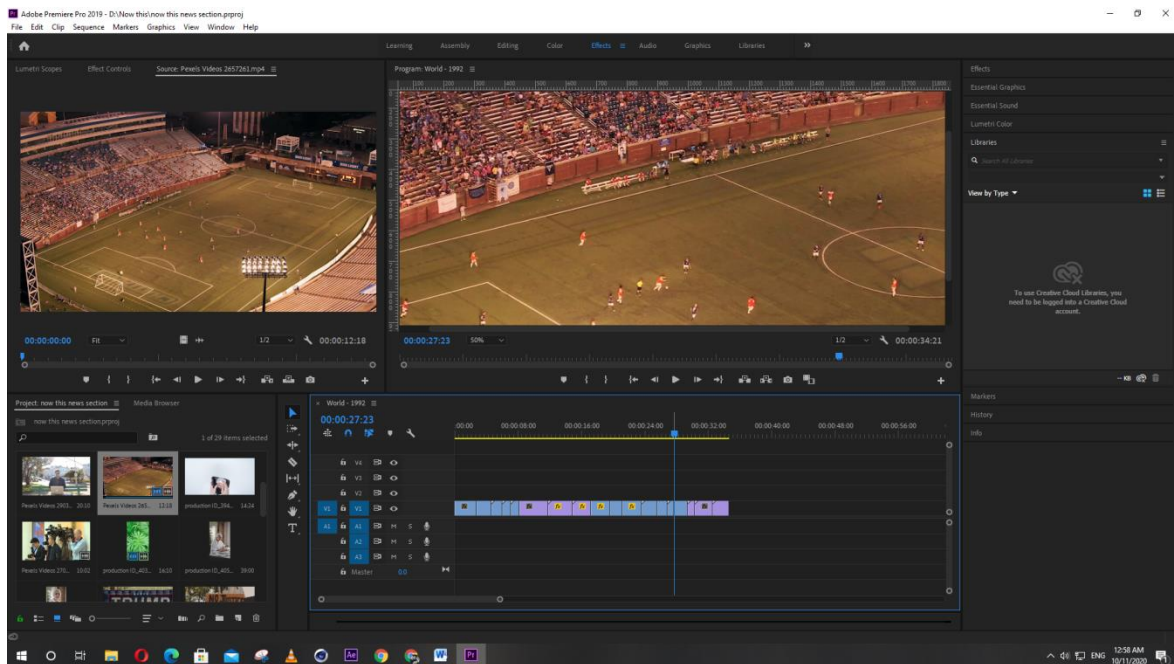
Adobe Premiere Pro 2019 - D:\Now this\now this news section.prproj
File Edit Clip Sequence Markers Graphics View Window Help

Learning Assembly Editing Color Effects Audio Graphics Libraries »

Lumetri Scopes Effect Controls Source: Pexels Videos 2657261.mp4

Program: World - 1992

Effects
Essential Graphics
Essential Sound
Lumetri Color
Libraries
Search All Libraries
View by Type
To use Creative Cloud Libraries, you need to be logged into a Creative Cloud account.

00:00:00:00 Fit 1/2 00:00:12:18

00:00:27:23 50% 1/2 00:00:34:21

Markers
History
Info

Project: now this news section Media Browser
now this news section.prproj
1 of 29 items selected
Pexels Videos 2903... 20:10
Pexels Videos 265... 12:18
production ID_394... 14:24
Pexels Videos 270... 10:02
production ID_403... 16:10
production ID_405... 39:00

World - 1992
00:00:27:23
:00:00 00:00:08:00 00:00:16:00 00:00:24:00 00:00:32:00 00:00:40:00 00:00:48:00 00:00:56:00
V4
V3
V2
V1 V1
A1 A1 M S
A2 M S
A3 M S
Master 0.0

ENG 12:58 AM 10/11/2020